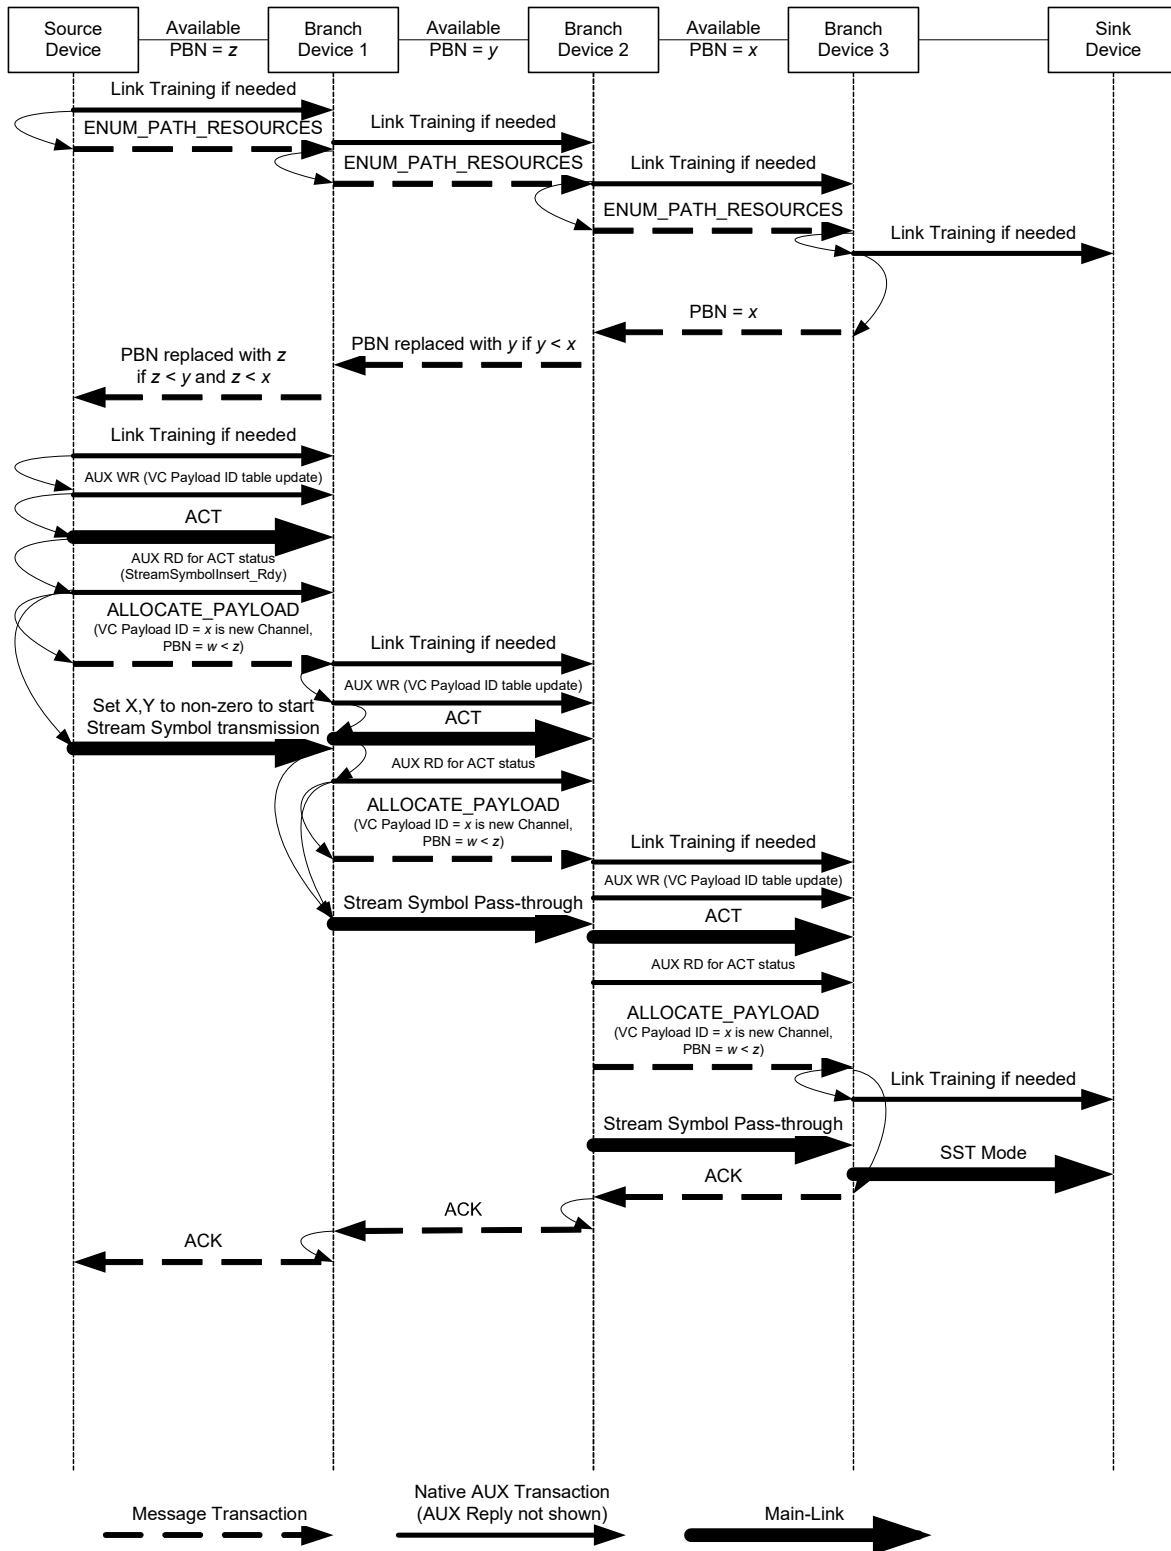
Source Device

Available PBN = $z$

Branch Device 1

Available PBN = $y$

Branch Device 2

Available PBN = $x$

Branch Device 3

Sink Device

Link Training if needed

ENUM_PATH_RESOURCES

Link Training if needed

ENUM_PATH_RESOURCES

Link Training if needed

ENUM_PATH_RESOURCES

Link Training if needed

PBN = $x$

PBN replaced with $y$ if $y < x$

PBN replaced with $z$ if $z < y$ and $z < x$

Link Training if needed

AUX WR (VC Payload ID table update)

ACT

AUX RD for ACT status (StreamSymbolInsert_Rdy)

ALLOCATE_PAYLOAD (VC Payload ID = $x$ is new Channel, PBN = $w < z$)

Link Training if needed

AUX WR (VC Payload ID table update)

Set X,Y to non-zero to start Stream Symbol transmission

ACT

AUX RD for ACT status

ALLOCATE_PAYLOAD (VC Payload ID = $x$ is new Channel, PBN = $w < z$)

Link Training if needed

AUX WR (VC Payload ID table update)

Stream Symbol Pass-through

ACT

AUX RD for ACT status

ALLOCATE_PAYLOAD (VC Payload ID = $x$ is new Channel, PBN = $w < z$)

Link Training if needed

Stream Symbol Pass-through

SST Mode

ACK

ACK

ACK

Message Transaction

Native AUX Transaction (AUX Reply not shown)

Main-Link